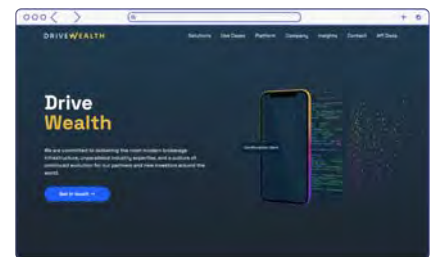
DRIVEWEALTH

Solutions Use Cases Platform Company Insights Contact API Docs

Drive Wealth

We are committed to delivering the most modern brokerage infrastructure, unparalleled industry expertise, and a culture of continued evolution for our partners and new investors around the world.

Get in touch →

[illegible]